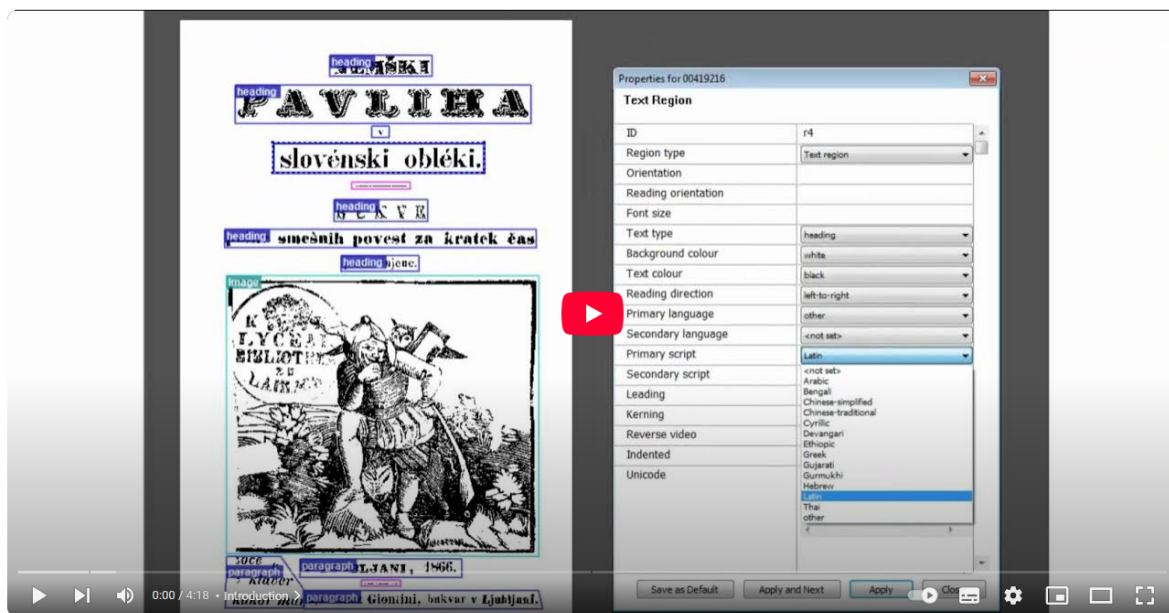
heading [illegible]ŠKI
heading PAVLIHA
v
slovénski obléki.
heading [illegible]
heading směšnih povest za kratek čas
heading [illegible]jene.
Image
K LYCEA BIBLIOT LAIB
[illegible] paragraph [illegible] paragraph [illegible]LJANI, 1866.
paragraph Giontini, bukvar v Ljubljani.

Properties for 00419216
Text Region

| ID | r4 |
|---|---|
| Region type | Text region |
| Orientation | |
| Reading orientation | |
| Font size | |
| Text type | heading |
| Background colour | white |
| Text colour | black |
| Reading direction | left-to-right |
| Primary language | other |
| Secondary language | <not set> |
| Primary script | Latin |
| Secondary script | |
| Leading | |
| Kerning | |
| Reverse video | |
| Indented | |
| Unicode | |

<not set>
Arabic
Bengali
Chinese-simplified
Chinese-traditional
Cyrillic
Devangari
Ethiopic
Greek
Gujarati
Gurmukhi
Hebrew
Latin
Thai
other

Save as Default
Apply and Next
Apply
Clo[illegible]

0:00 / 4:18 • Introduction >